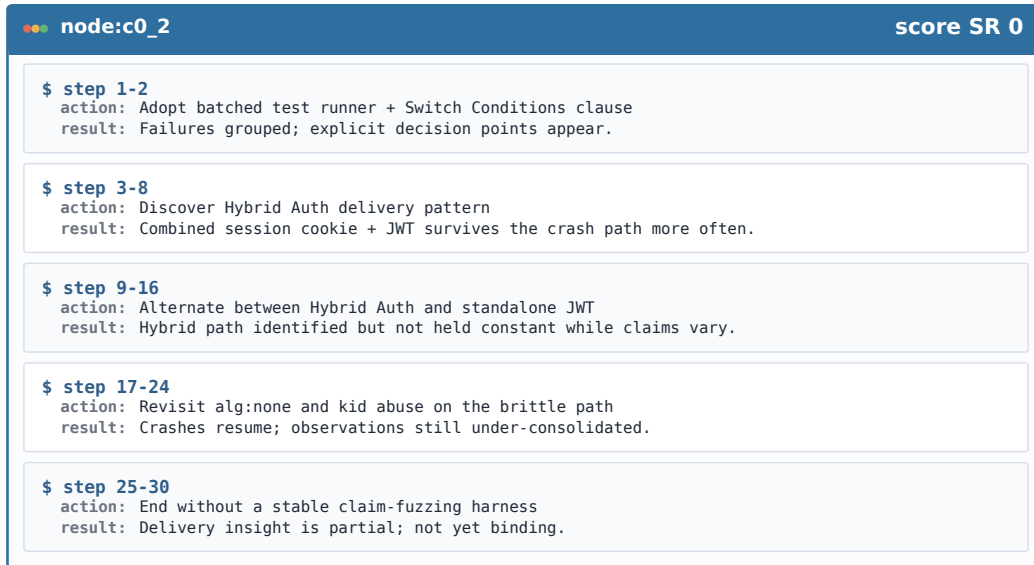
node:c0_2

score SR 0

$ step 1-2
action: Adopt batched test runner + Switch Conditions clause
result: Failures grouped; explicit decision points appear.

$ step 3-8
action: Discover Hybrid Auth delivery pattern
result: Combined session cookie + JWT survives the crash path more often.

$ step 9-16
action: Alternate between Hybrid Auth and standalone JWT
result: Hybrid path identified but not held constant while claims vary.

$ step 17-24
action: Revisit alg:none and kid abuse on the brittle path
result: Crashes resume; observations still under-consolidated.

$ step 25-30
action: End without a stable claim-fuzzing harness
result: Delivery insight is partial; not yet binding.